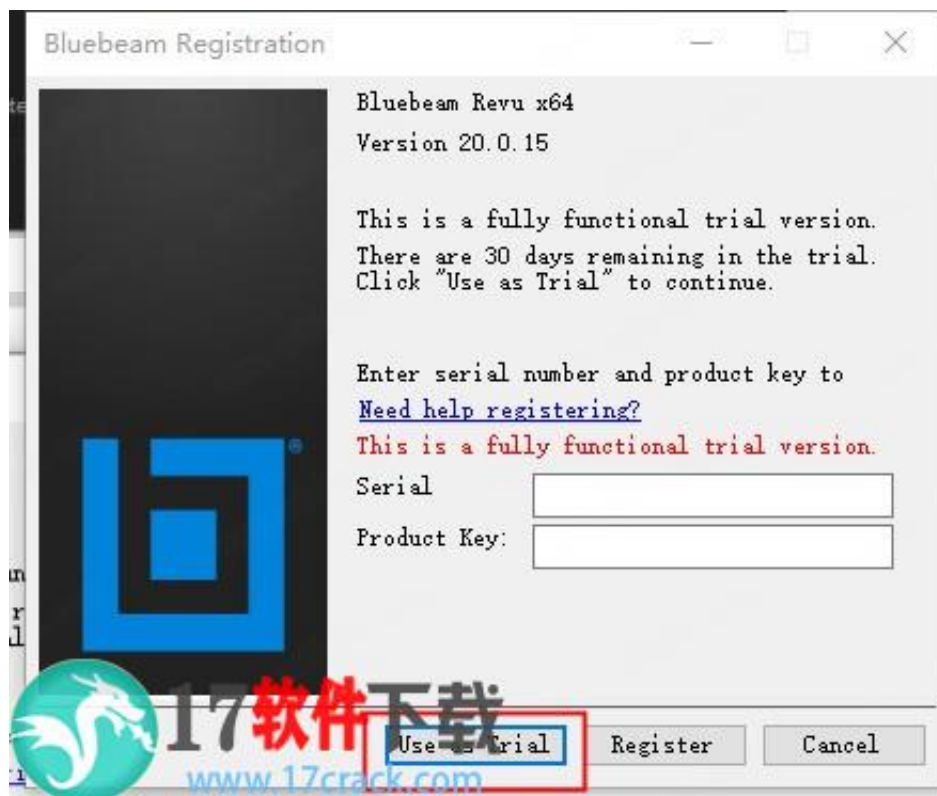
Bluebeam Registration

Bluebeam Revu x64
Version 20.0.15

This is a fully functional trial version.
There are 30 days remaining in the trial.
Click "Use as Trial" to continue.

Enter serial number and product key to
Need help registering?
This is a fully functional trial version.
Serial
Product Key:

17软件下载
www.17crack.com

Use as Trial Register Cancel